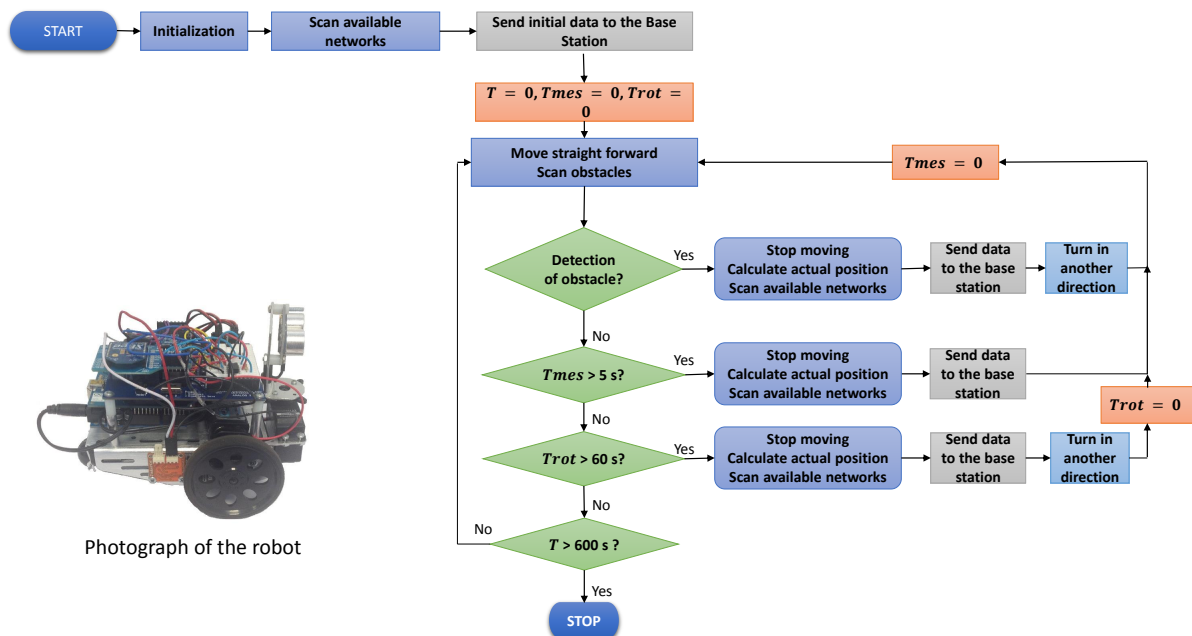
START

Initialization

Scan available networks

Send initial data to the Base Station

$T = 0, Tmes = 0, Trot = 0$

Move straight forward
Scan obstacles

$Tmes = 0$

Detection of obstacle?

Yes

Stop moving
Calculate actual position
Scan available networks

Send data to the base station

Turn in another direction

No

$Tmes > 5$ s?

Yes

Stop moving
Calculate actual position
Scan available networks

Send data to the base station

$Trot = 0$

No

$Trot > 60$ s?

Yes

Stop moving
Calculate actual position
Scan available networks

Send data to the base station

Turn in another direction

No

No

$T > 600$ s ?

Yes

STOP

Photograph of the robot